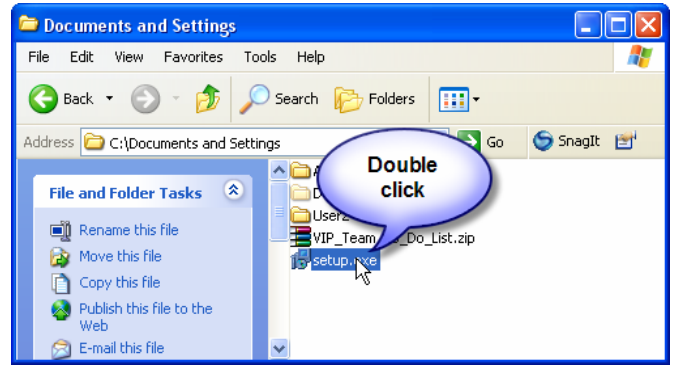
Documents and Settings

File Edit View Favorites Tools Help

Back Search Folders

Address C:\Documents and Settings Go SnagIt

File and Folder Tasks

Rename this file

Move this file

Copy this file

Publish this file to the Web

E-mail this file

Double click

A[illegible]

D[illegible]

User2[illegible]

VIP_Team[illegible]_Do_List.zip

setup.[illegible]xe